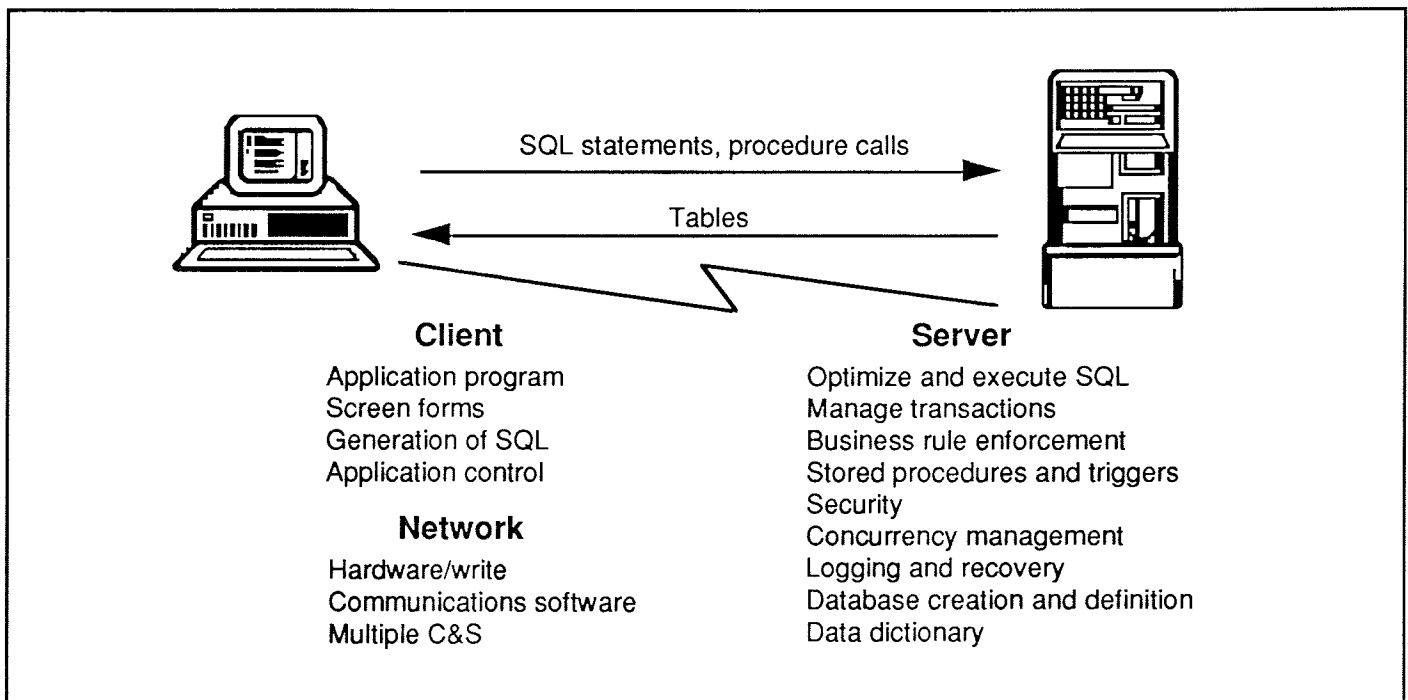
SQL statements, procedure calls

Tables

**Client**

Application program
Screen forms
Generation of SQL
Application control

**Network**

Hardware/write
Communications software
Multiple C&S

**Server**

Optimize and execute SQL
Manage transactions
Business rule enforcement
Stored procedures and triggers
Security
Concurrency management
Logging and recovery
Database creation and definition
Data dictionary